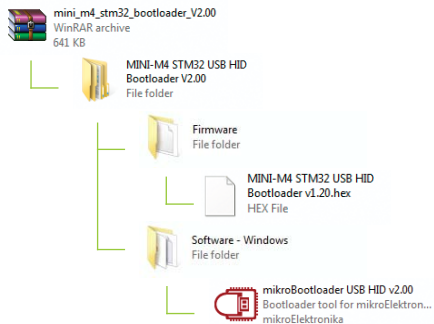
mini_m4_stm32_bootloader_V2.00
WinRAR archive
641 KB

MINI-M4 STM32 USB HID Bootloader V2.00
File folder

Firmware
File folder

MINI-M4 STM32 USB HID Bootloader v1.20.hex
HEX File

Software - Windows
File folder

mikroBootloader USB HID v2.00
Bootloader tool for mikroElektron...
mikroElektronika